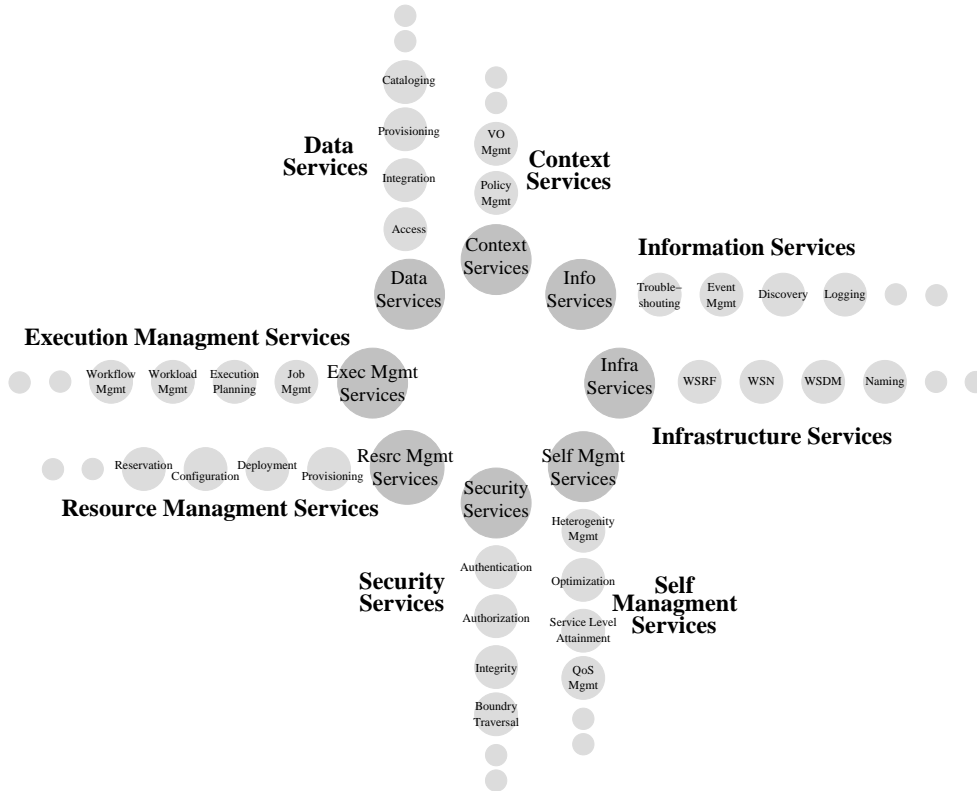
Cataloging

Provisioning

Integration

Access

Data Services

VO Mgmt

Policy Mgmt

Context Services

Context Services

Data Services

Info Services

Information Services

Trouble-shouting

Event Mgmt

Discovery

Logging

Execution Managment Services

Workflow Mgmt

Workload Mgmt

Execution Planning

Job Mgmt

Exec Mgmt Services

Infra Services

WSRF

WSN

WSDM

Naming

Infrastructure Services

Reservation

Configuration

Deployment

Provisioning

Resrc Mgmt Services

Self Mgmt Services

Security Services

Resource Managment Services

Heterogenity Mgmt

Authentication

Optimization

Self Managment Services

Security Services

Authorization

Service Level Attainment

Integrity

QoS Mgmt

Boundry Traversal